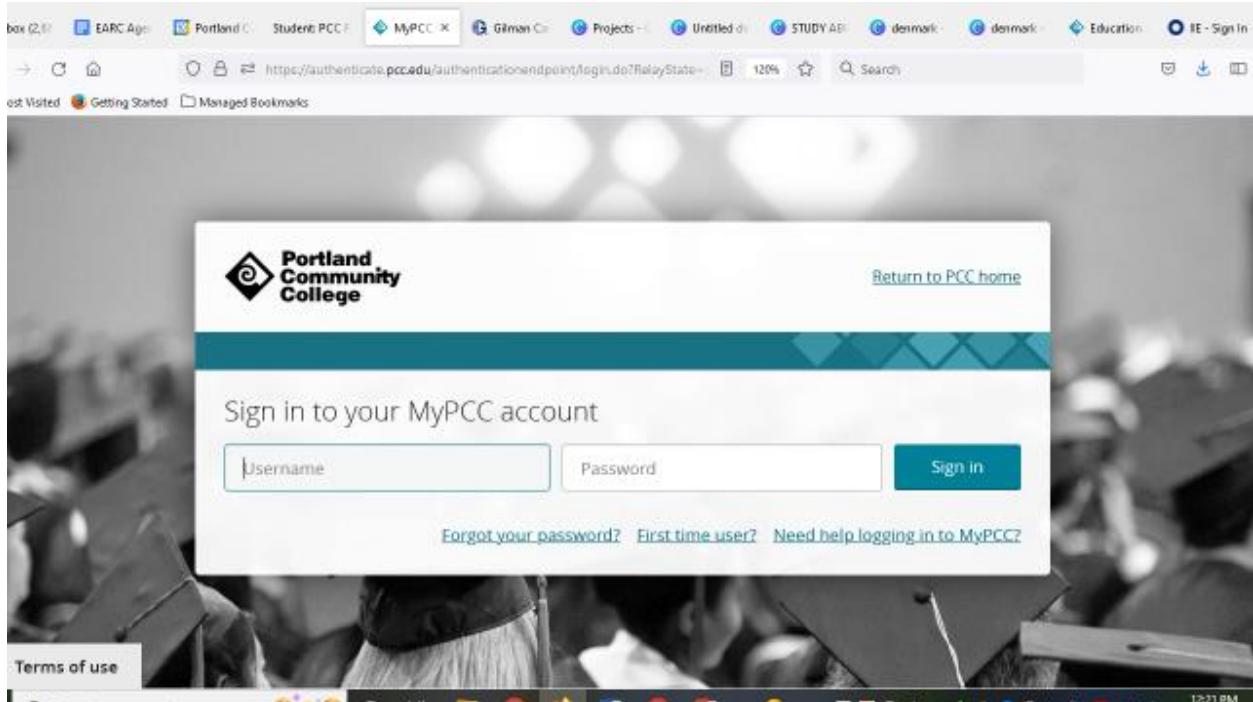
box (2,8 | EARC Age | Portland C | Student: PCC F | MyPCC × | Gilman Co | Projects - | Untitled d | STUDY AB | denmark | denmark | Education | IE - Sign In

https://authenticate.pcc.edu/authenticationendpoint/login.do?RelayState= 120% Search

ost Visited Getting Started Managed Bookmarks

Portland Community College

Return to PCC home

Sign in to your MyPCC account

Username

Password

Sign in

Forgot your password? First time user? Need help logging in to MyPCC?

Terms of use

12:21 PM